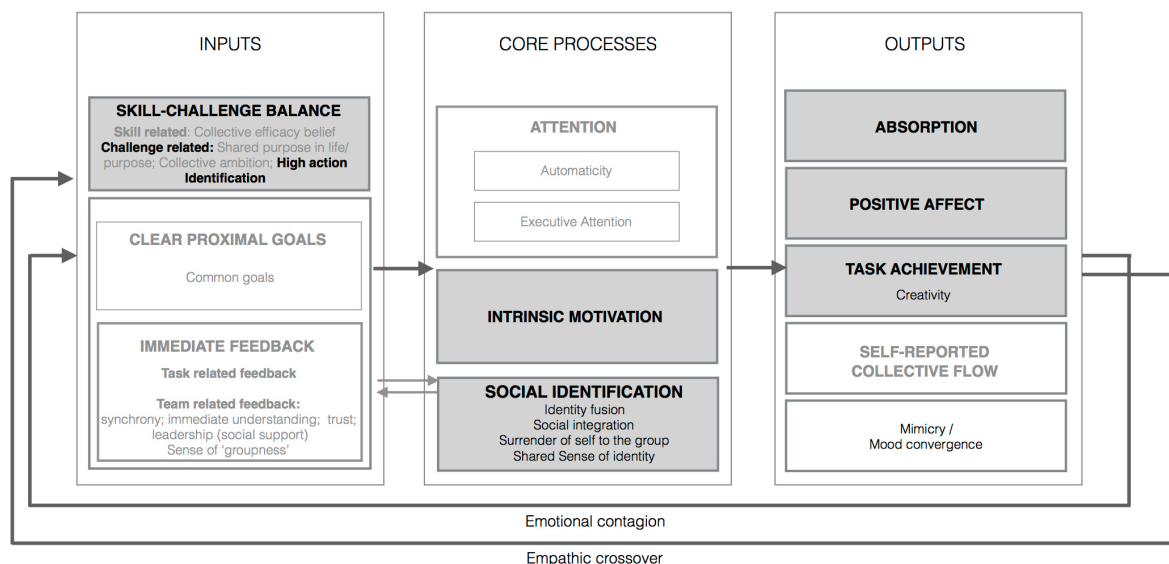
INPUTS

SKILL-CHALLENGE BALANCE
Skill related: Collective efficacy belief
Challenge related: Shared purpose in life/ purpose; Collective ambition; High action Identification

CLEAR PROXIMAL GOALS
Common goals

IMMEDIATE FEEDBACK
Task related feedback
Team related feedback: synchrony; immediate understanding; trust; leadership (social support)
Sense of 'groupness'

CORE PROCESSES

ATTENTION
Automaticity
Executive Attention

INTRINSIC MOTIVATION

SOCIAL IDENTIFICATION
Identity fusion
Social integration
Surrender of self to the group
Shared Sense of identity

OUTPUTS

ABSORPTION

POSITIVE AFFECT

TASK ACHIEVEMENT
Creativity

SELF-REPORTED COLLECTIVE FLOW

Mimicry / Mood convergence

Emotional contagion

Empathic crossover